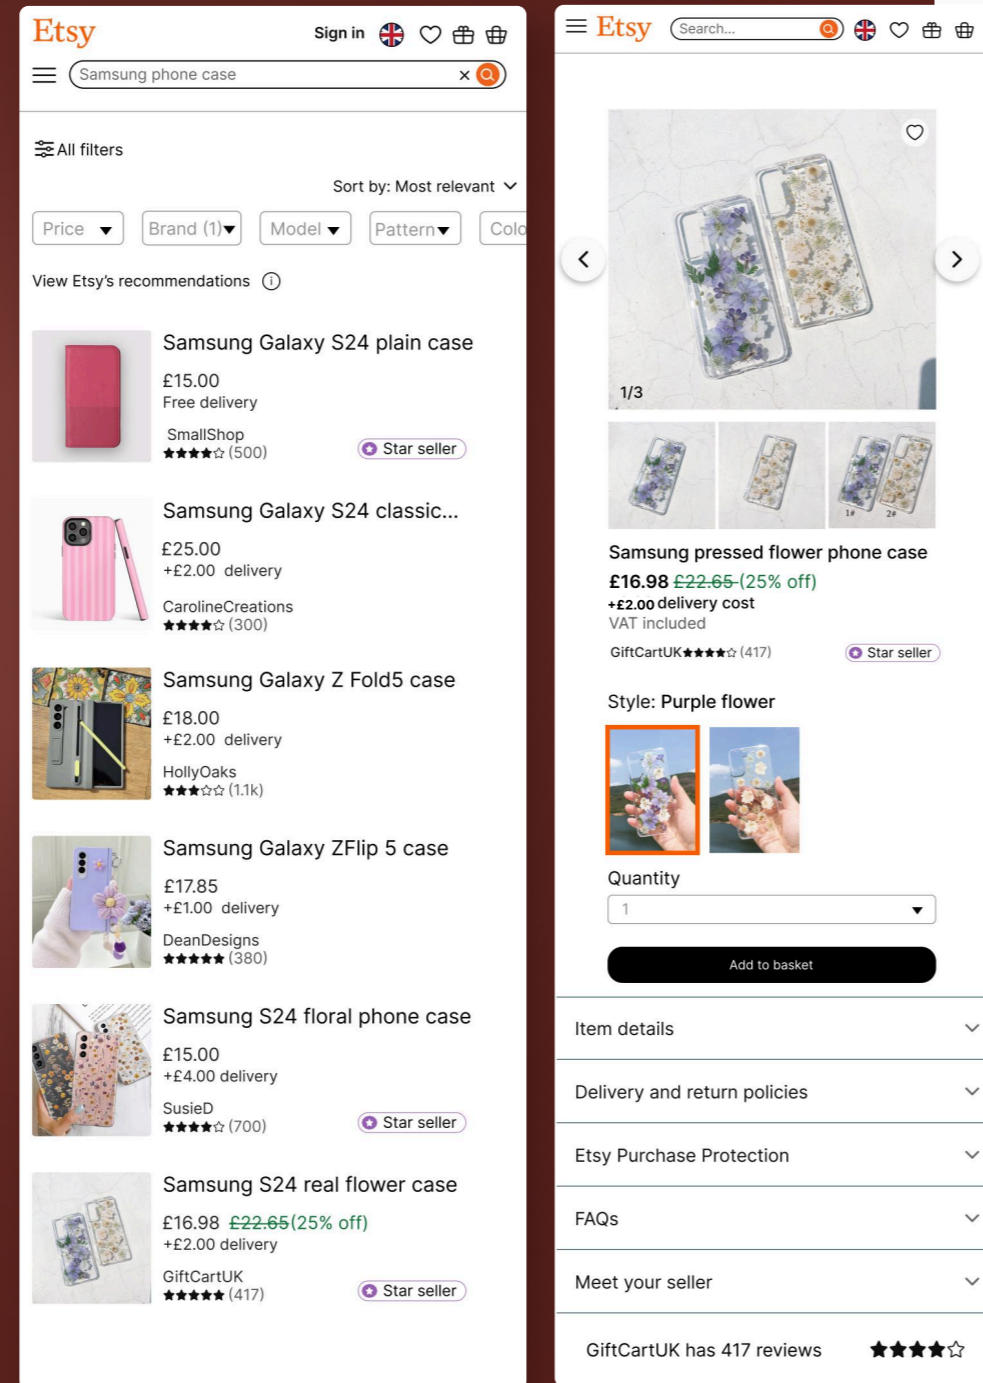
Etsy
Sign in
Samsung phone case
All filters
Sort by: Most relevant
Price
Brand (1)
Model
Pattern
Colo
View Etsy's recommendations

Samsung Galaxy S24 plain case
£15.00
Free delivery
SmallShop
★★★★☆ (500)
Star seller

Samsung Galaxy S24 classic...
£25.00
+£2.00 delivery
CarolineCreations
★★★★☆ (300)

Samsung Galaxy Z Fold5 case
£18.00
+£2.00 delivery
HollyOaks
★★★☆☆ (1.1k)

Samsung Galaxy ZFlip 5 case
£17.85
+£1.00 delivery
DeanDesigns
★★★★★ (380)

Samsung S24 floral phone case
£15.00
+£4.00 delivery
SusieD
★★★★☆ (700)
Star seller

Samsung S24 real flower case
£16.98 £22.65(25% off)
+£2.00 delivery
GiftCartUK
★★★★★ (417)
Star seller

Etsy
Search...
1/3
1# 2#
Samsung pressed flower phone case
£16.98 £22.65 (25% off)
+£2.00 delivery cost
VAT included
GiftCartUK★★★★☆ (417)
Star seller
Style: Purple flower
Quantity
1
Add to basket
Item details
Delivery and return policies
Etsy Purchase Protection
FAQs
Meet your seller
GiftCartUK has 417 reviews ★★★★☆